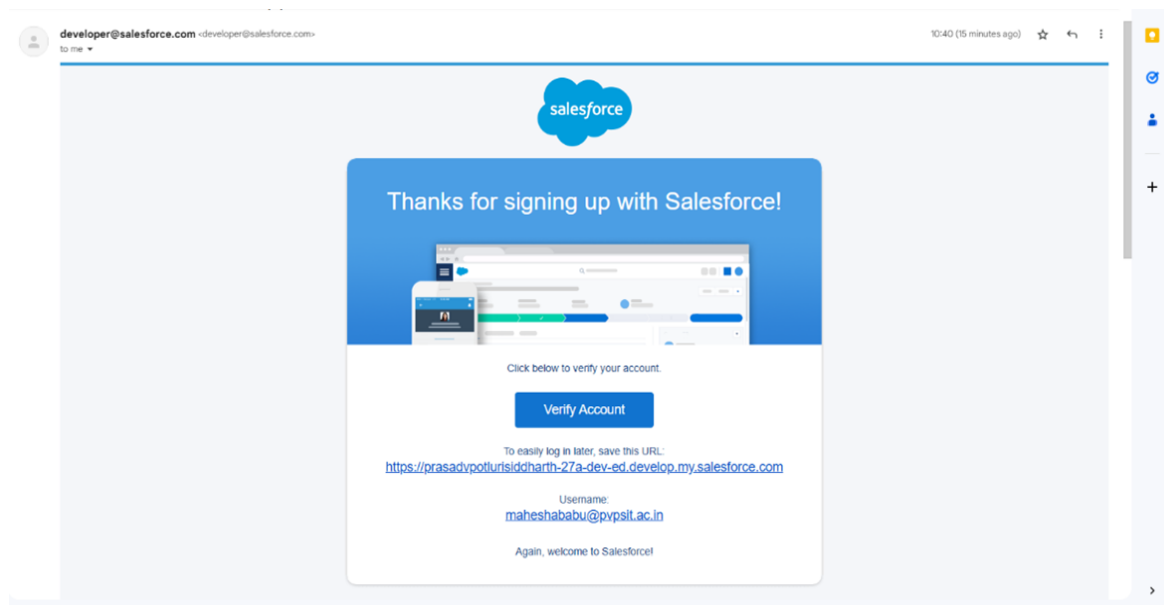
developer@salesforce.com <developer@salesforce.com>
to me

10:40 (15 minutes ago)

salesforce

Thanks for signing up with Salesforce!

Click below to verify your account.

Verify Account

To easily log in later, save this URL:
https://prasadvpotlurisiddharth-27a-dev-ed.develop.my.salesforce.com

Username:
maheshababu@pvpsit.ac.in

Again, welcome to Salesforce!